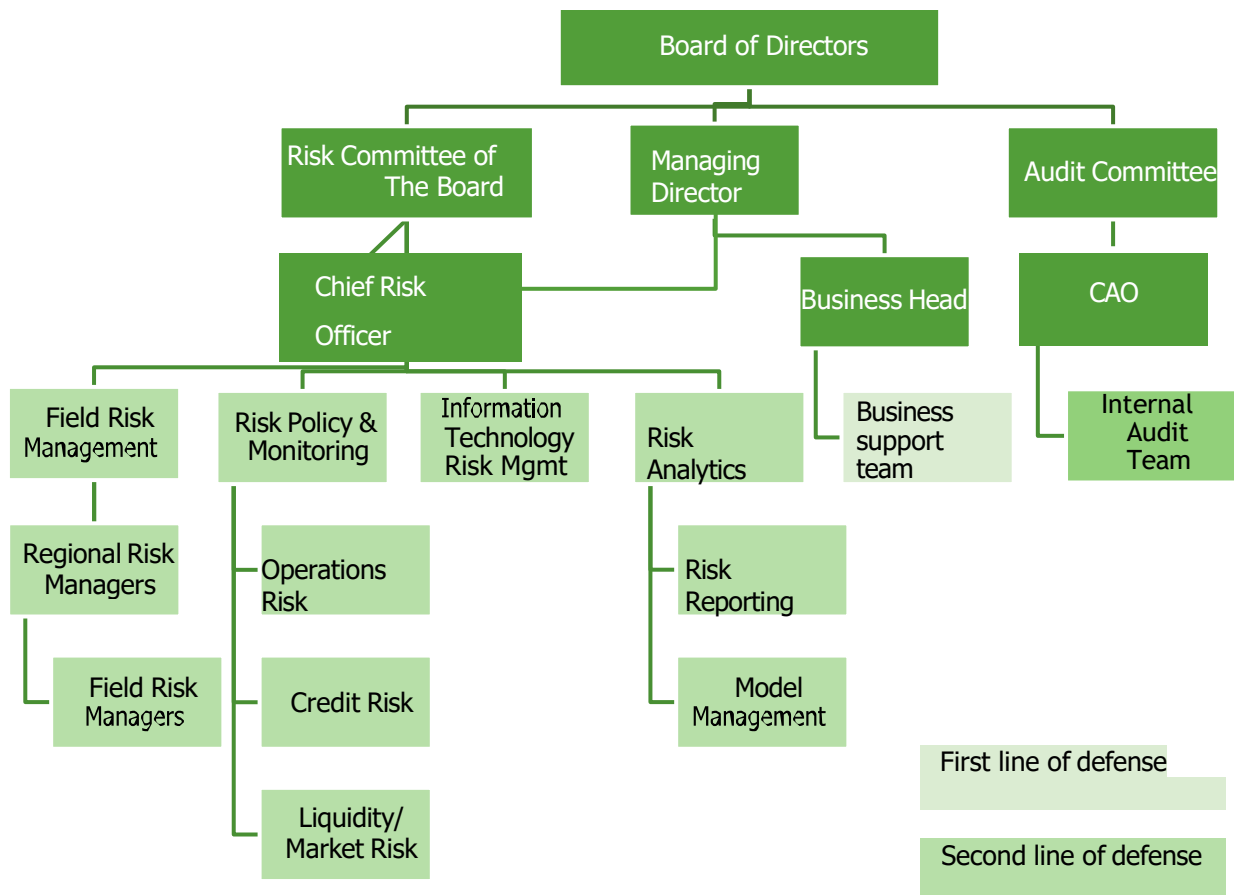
Board of Directors

Risk Committee of The Board

Managing Director

Audit Committee

Chief Risk Officer

Business Head

CAO

Field Risk Management

Risk Policy & Monitoring

Information Technology Risk Mgmt

Risk Analytics

Business support team

Internal Audit Team

Regional Risk Managers

Operations Risk

Risk Reporting

Field Risk Managers

Credit Risk

Model Management

Liquidity/ Market Risk

First line of defense

Second line of defense